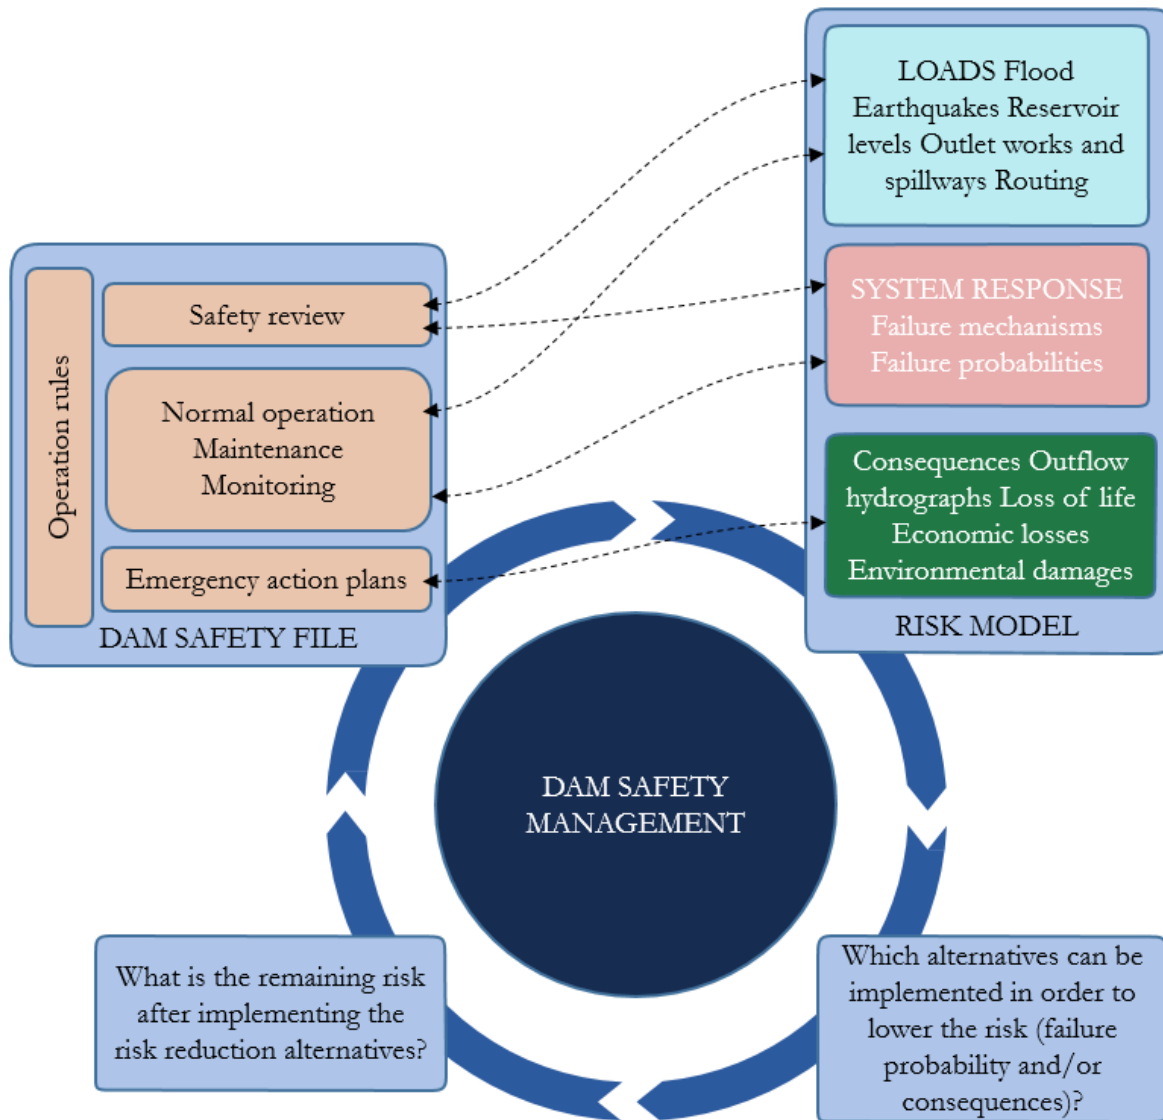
Operation rules

Safety review

Normal operation
Maintenance
Monitoring

Emergency action plans

DAM SAFETY FILE

LOADS Flood Earthquakes Reservoir levels Outlet works and spillways Routing

SYSTEM RESPONSE
Failure mechanisms
Failure probabilities

Consequences Outflow hydrographs Loss of life Economic losses Environmental damages

RISK MODEL

DAM SAFETY MANAGEMENT

What is the remaining risk after implementing the risk reduction alternatives?

Which alternatives can be implemented in order to lower the risk (failure probability and/or consequences)?